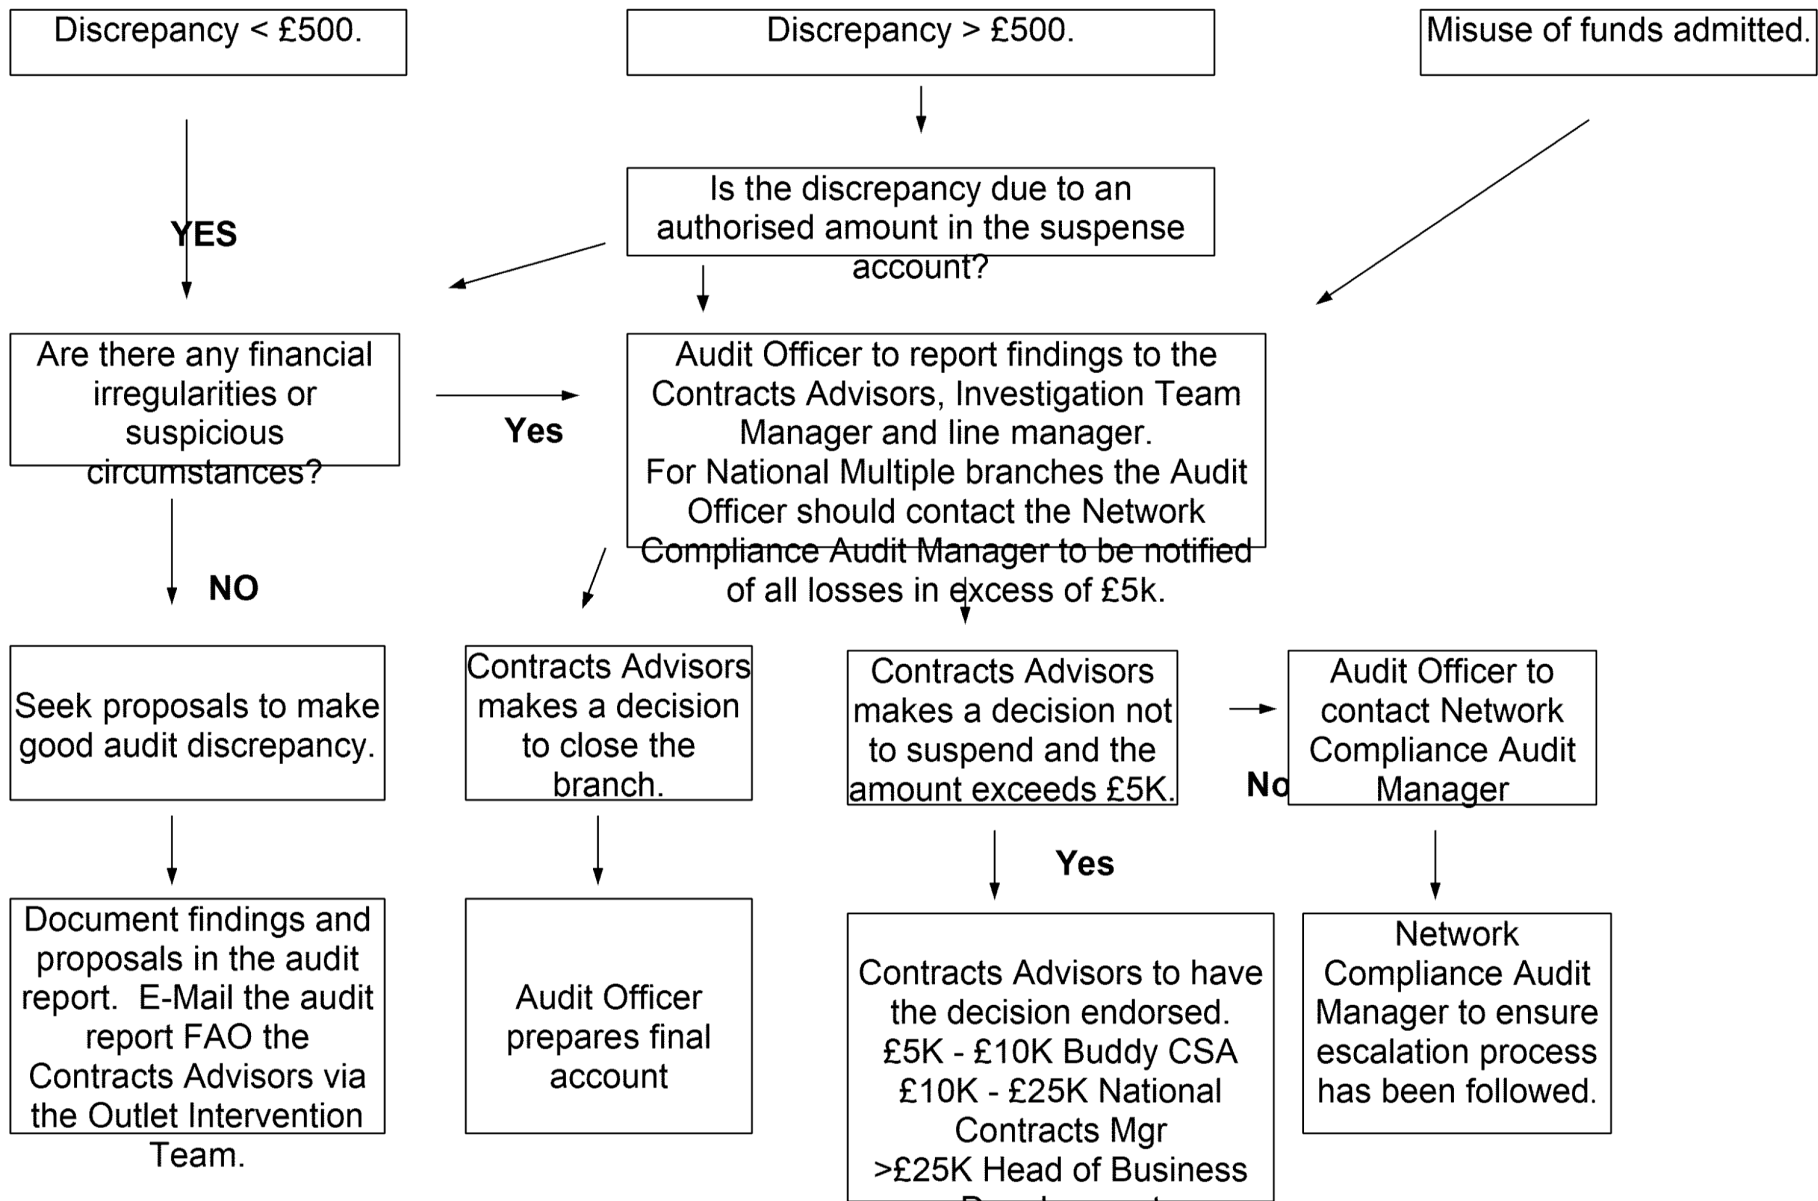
Discrepancy < £500.

Discrepancy > £500.

Misuse of funds admitted.

YES

Is the discrepancy due to an authorised amount in the suspense account?

Are there any financial irregularities or suspicious circumstances?

Yes

Audit Officer to report findings to the Contracts Advisors, Investigation Team Manager and line manager.
For National Multiple branches the Audit Officer should contact the Network Compliance Audit Manager to be notified of all losses in excess of £5k.

NO

Seek proposals to make good audit discrepancy.

Contracts Advisors makes a decision to close the branch.

Contracts Advisors makes a decision not to suspend and the amount exceeds £5K.

No

Audit Officer to contact Network Compliance Audit Manager

Yes

Document findings and proposals in the audit report. E-Mail the audit report FAO the Contracts Advisors via the Outlet Intervention Team.

Audit Officer prepares final account

Contracts Advisors to have the decision endorsed.
£5K - £10K Buddy CSA
£10K - £25K National Contracts Mgr
>£25K Head of Business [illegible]

Network Compliance Audit Manager to ensure escalation process has been followed.